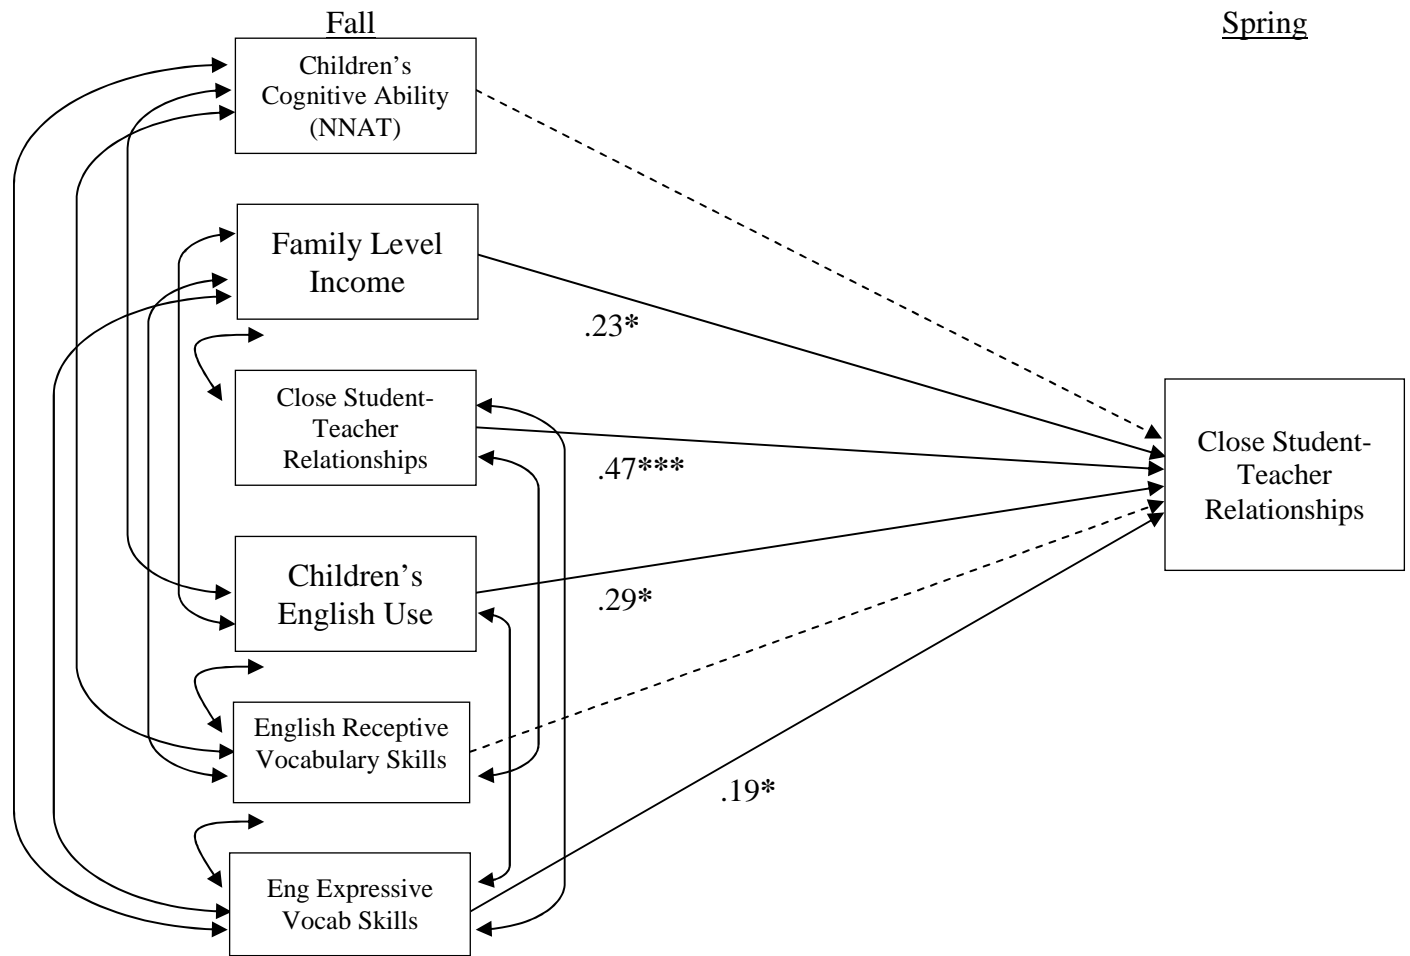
Fall

Spring

Children's Cognitive Ability (NNAT)

Family Level Income

.23*

Close Student-Teacher Relationships

.47***

Close Student-Teacher Relationships

Children's English Use

.29*

English Receptive Vocabulary Skills

.19*

Eng Expressive Vocab Skills